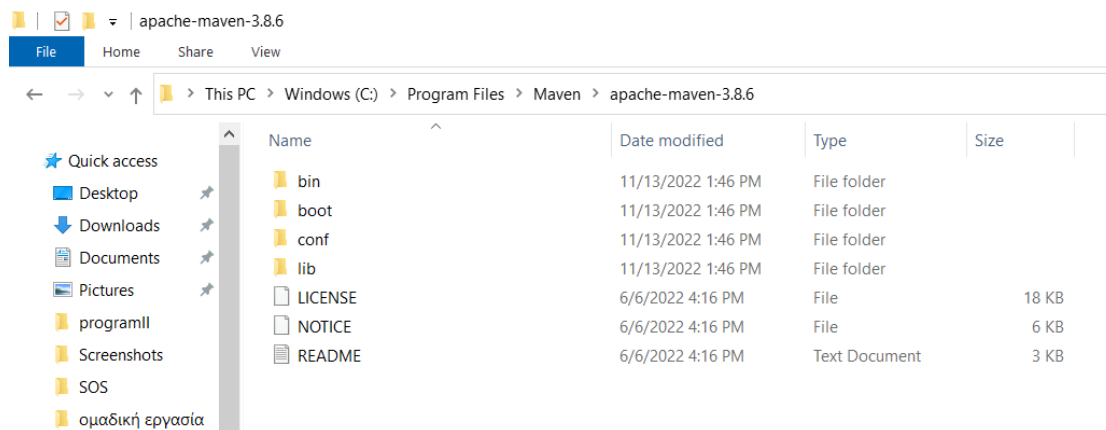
apache-maven-3.8.6

File Home Share View

This PC > Windows (C:) > Program Files > Maven > apache-maven-3.8.6

Quick access
Desktop
Downloads
Documents
Pictures
programII
Screenshots
SOS
ομαδική εργασία

| Name | Date modified | Type | Size |
|---|---|---|---|
| bin | 11/13/2022 1:46 PM | File folder | |
| boot | 11/13/2022 1:46 PM | File folder | |
| conf | 11/13/2022 1:46 PM | File folder | |
| lib | 11/13/2022 1:46 PM | File folder | |
| LICENSE | 6/6/2022 4:16 PM | File | 18 KB |
| NOTICE | 6/6/2022 4:16 PM | File | 6 KB |
| README | 6/6/2022 4:16 PM | Text Document | 3 KB |